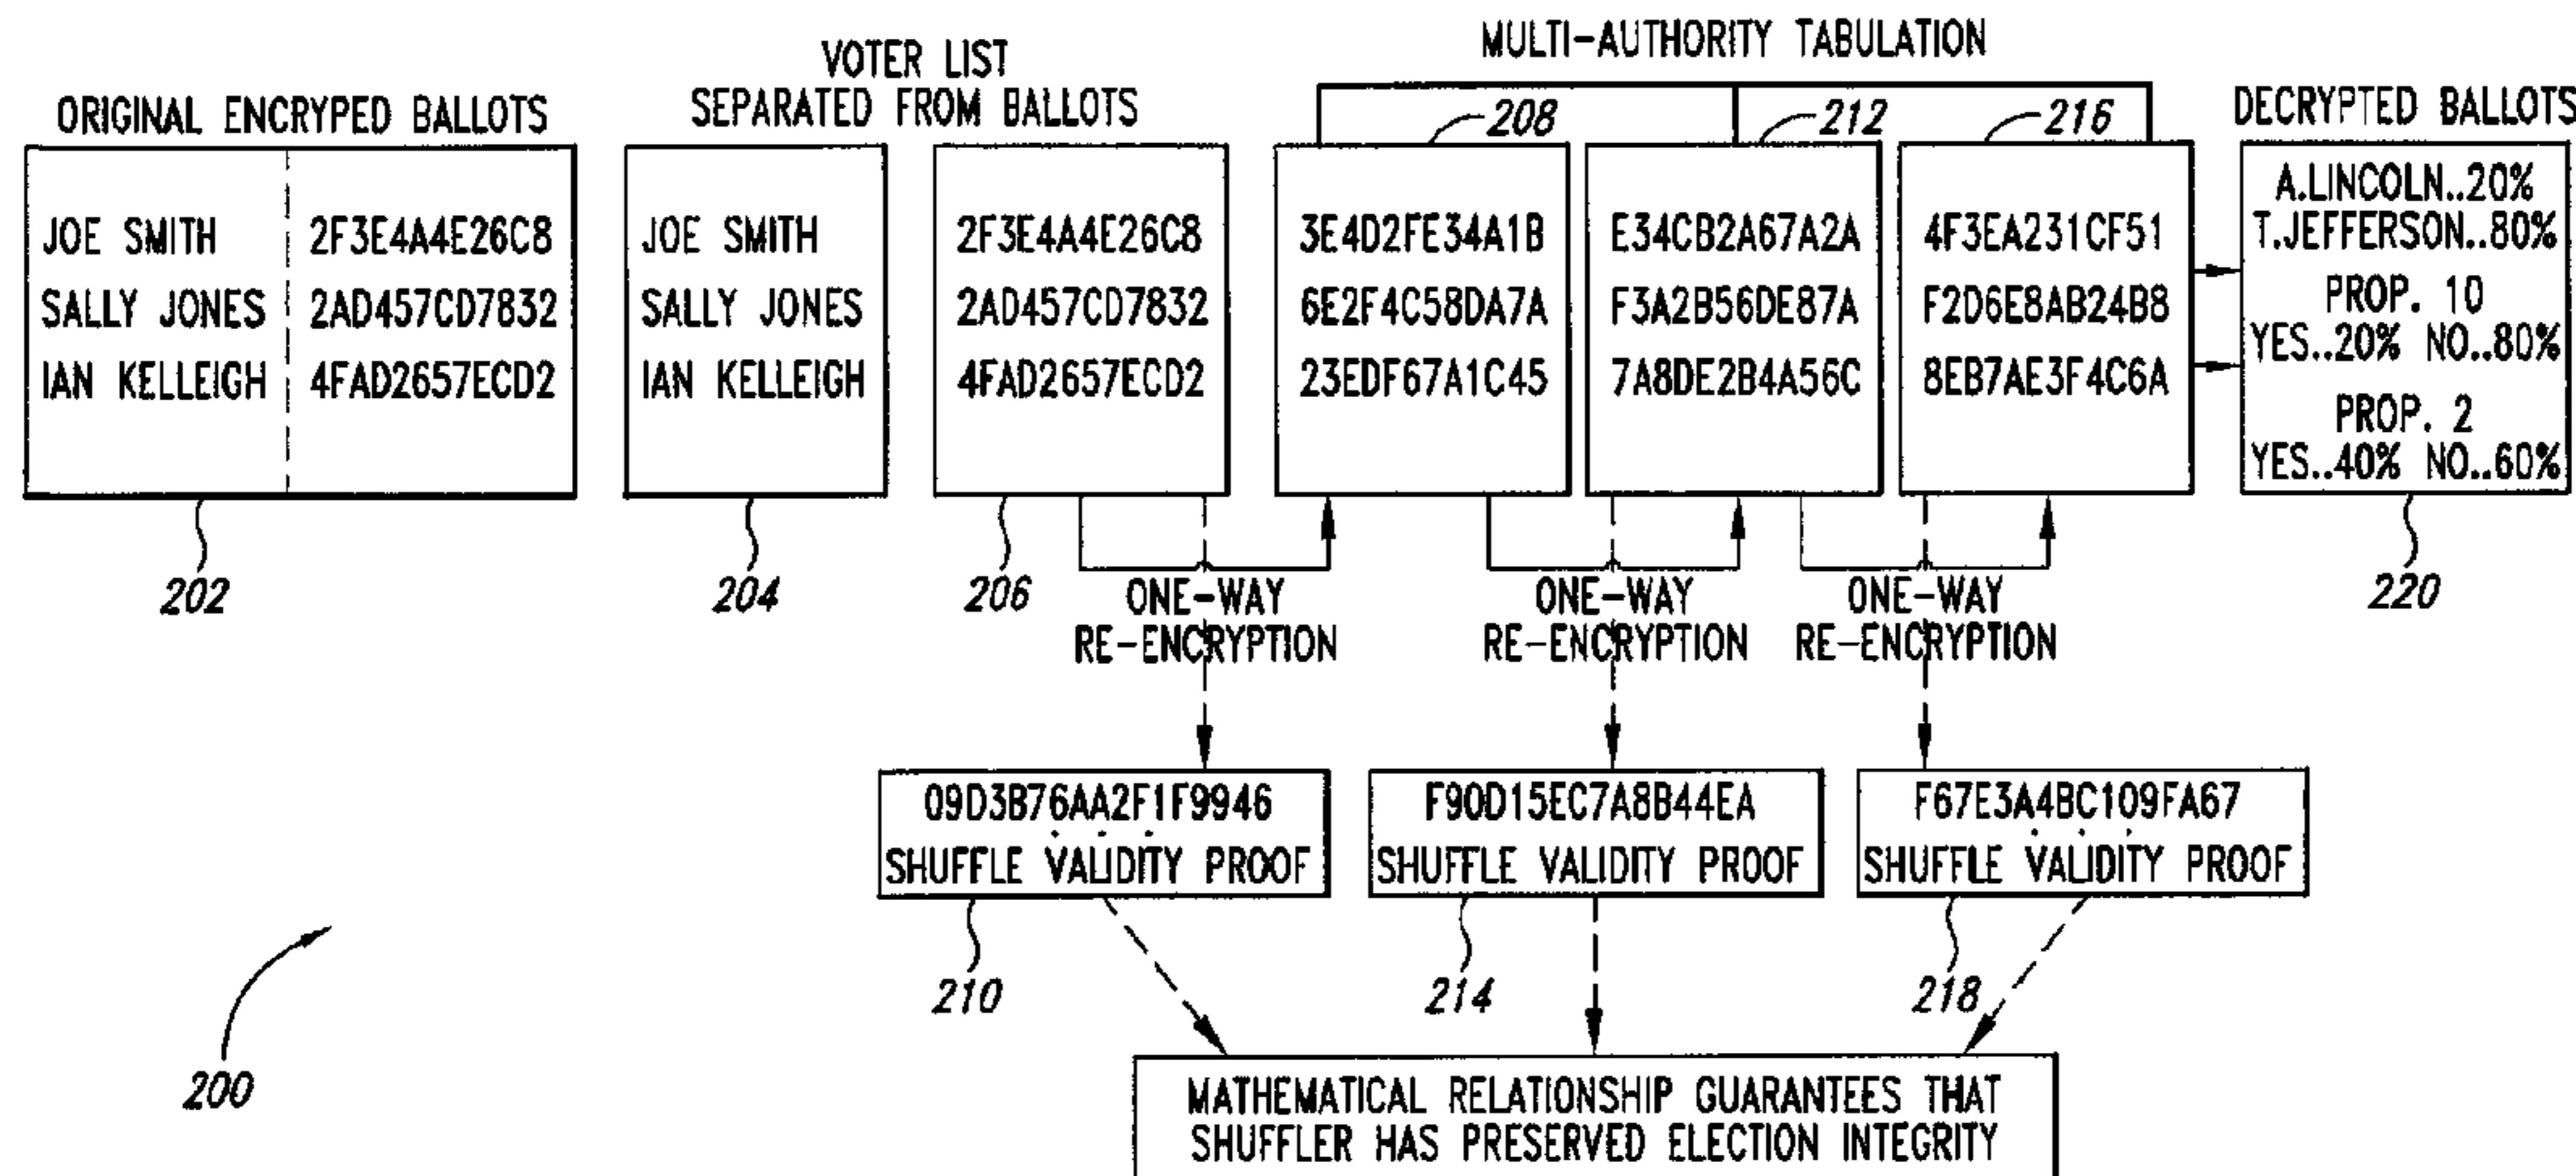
MULTI-AUTHORITY TABULATION

VOTER LIST SEPARATED FROM BALLOTS

ORIGINAL ENCRYPED BALLOTS

DECRYPTED BALLOTS

208

212

216

JOE SMITH 2F3E4A4E26C8
SALLY JONES 2AD457CD7832
IAN KELLEIGH 4FAD2657ECD2

JOE SMITH
SALLY JONES
IAN KELLEIGH

2F3E4A4E26C8
2AD457CD7832
4FAD2657ECD2

3E4D2FE34A1B
6E2F4C58DA7A
23EDF67A1C45

E34CB2A67A2A
F3A2B56DE87A
7A8DE2B4A56C

4F3EA231CF51
F2D6E8AB24B8
8EB7AE3F4C6A

A.LINCOLN..20%
T.JEFFERSON..80%
PROP. 10
YES..20% NO..80%
PROP. 2
YES..40% NO..60%

202

204

206

ONE-WAY RE-ENCRYPTION

ONE-WAY RE-ENCRYPTION

ONE-WAY RE-ENCRYPTION

220

09D3B76AA2F1F9946
SHUFFLE VALIDITY PROOF

F90D15EC7A8B44EA
SHUFFLE VALIDITY PROOF

F67E3A4BC109FA67
SHUFFLE VALIDITY PROOF

210

214

218

200

MATHEMATICAL RELATIONSHIP GUARANTEES THAT SHUFFLER HAS PRESERVED ELECTION INTEGRITY